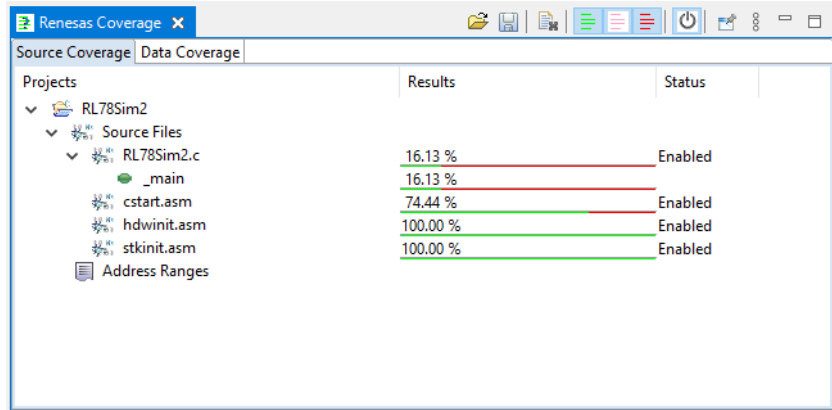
Renesas Coverage ✕

Source Coverage | Data Coverage

| Projects | Results | Status |
|---|---|---|
| RL78Sim2 | | |
| Source Files | | |
| RL78Sim2.c | 16.13 % | Enabled |
| _main | 16.13 % | |
| cstart.asm | 74.44 % | Enabled |
| hdwinit.asm | 100.00 % | Enabled |
| stkinit.asm | 100.00 % | Enabled |
| Address Ranges | | |